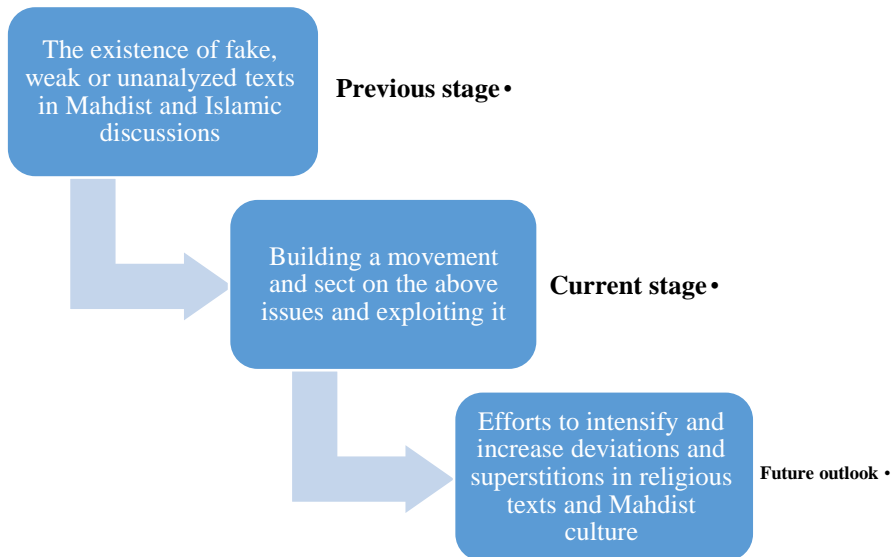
The existence of fake, weak or unanalyzed texts in Mahdist and Islamic discussions

Previous stage •

Building a movement and sect on the above issues and exploiting it

Current stage •

Efforts to intensify and increase deviations and superstitions in religious texts and Mahdist culture

Future outlook •